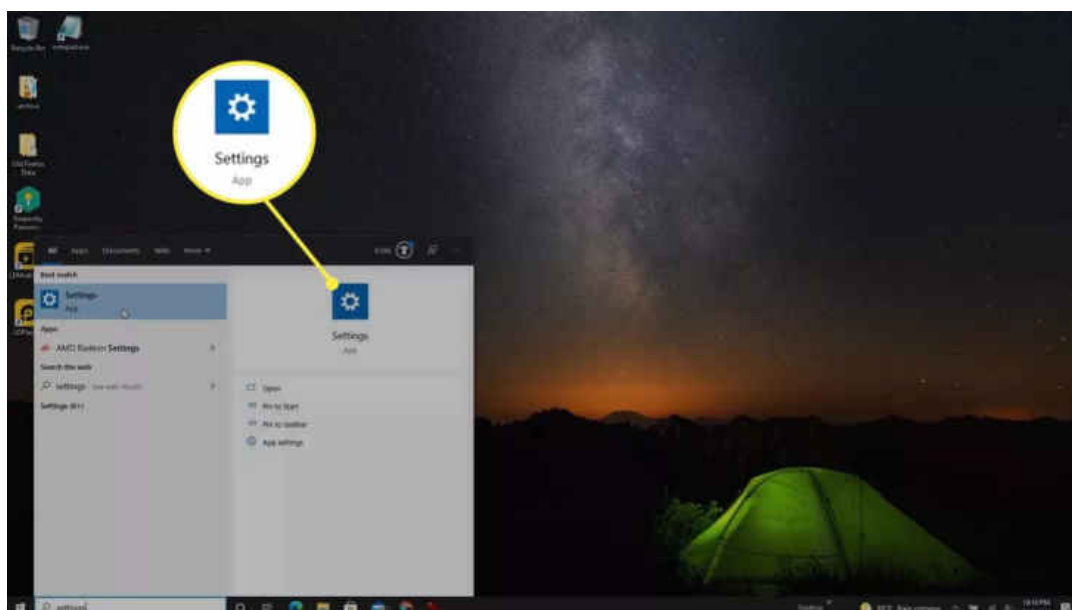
Settings
App

All Apps Documents Web More

Best match

Settings
App

Apps

AMD Radeon Settings

Search the web

settings - See web results

Settings (61+)

Settings
App

Open

Pin to Start

Pin to taskbar

App settings

settings